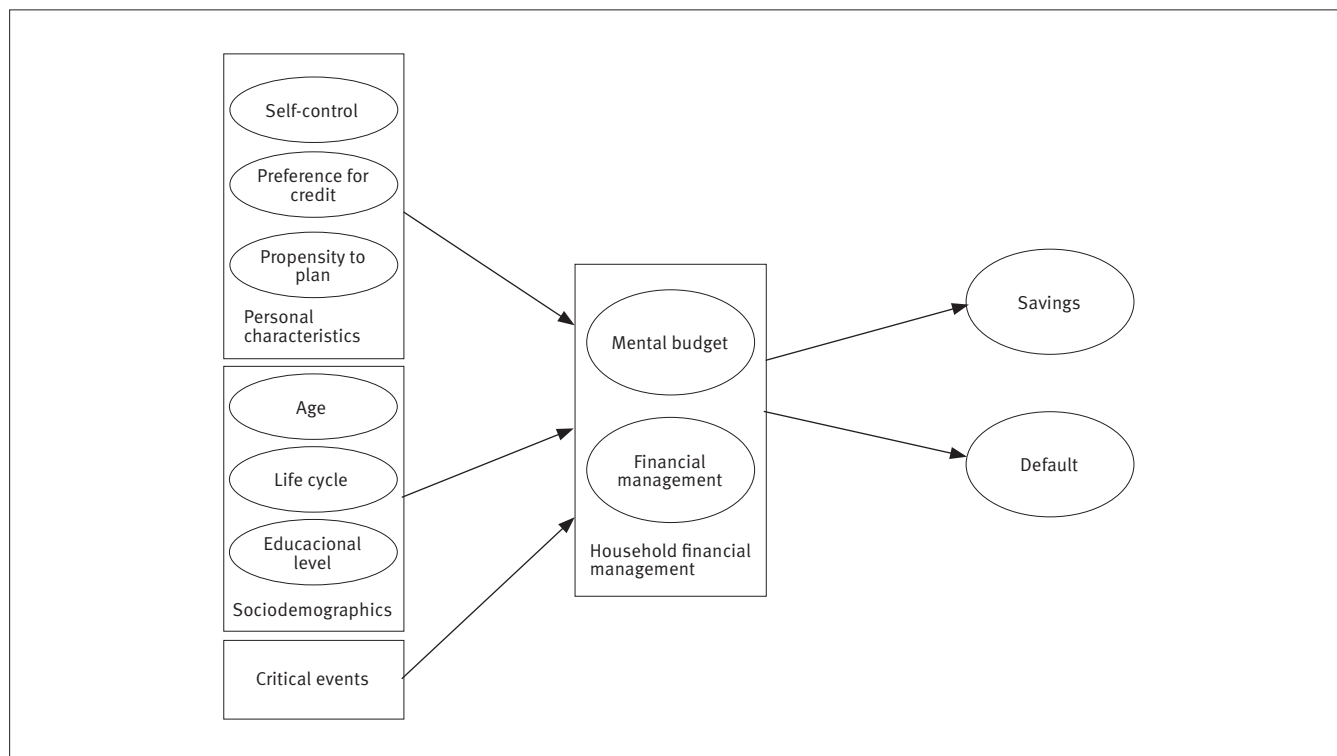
Self-control

Preference for credit

Propensity to plan

Personal characteristics

Age

Life cycle

Educacional level

Sociodemographics

Critical events

Mental budget

Financial management

Household financial management

Savings

Default